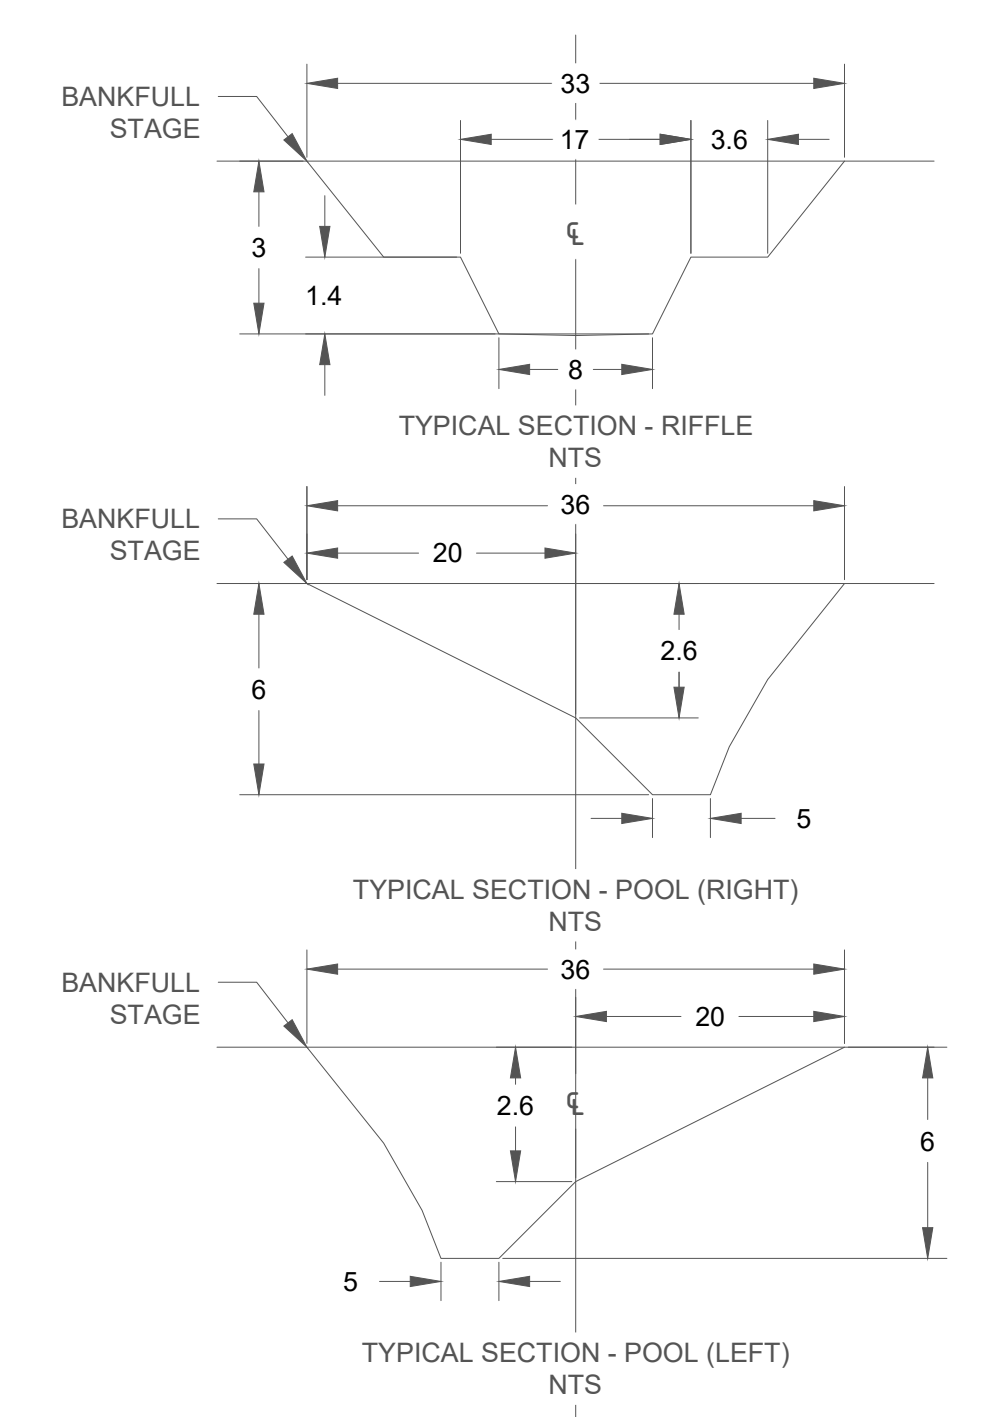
BANKFULL STAGE

33

17

3.6

3

1.4

℄

8

TYPICAL SECTION - RIFFLE
NTS

BANKFULL STAGE

36

20

2.6

6

5

TYPICAL SECTION - POOL (RIGHT)
NTS

BANKFULL STAGE

36

20

2.6

℄

6

5

TYPICAL SECTION - POOL (LEFT)
NTS